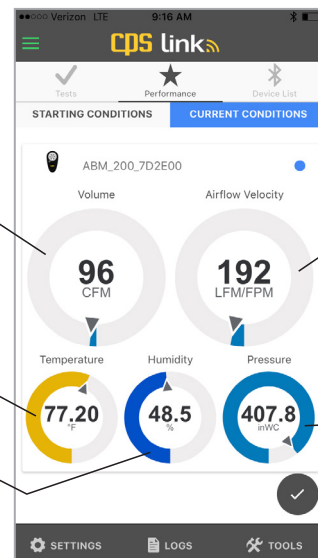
●●○○○ Verizon LTE 9:16 AM

CPS link

Tests
Performance
Device List

STARTING CONDITIONS
CURRENT CONDITIONS

ABM_200_7D2E00

Volume
96
CFM

Airflow Velocity
192
LFM/FPM

Temperature
77.20
°F

Humidity
48.5
%

Pressure
407.8
inWC

SETTINGS
LOGS
TOOLS